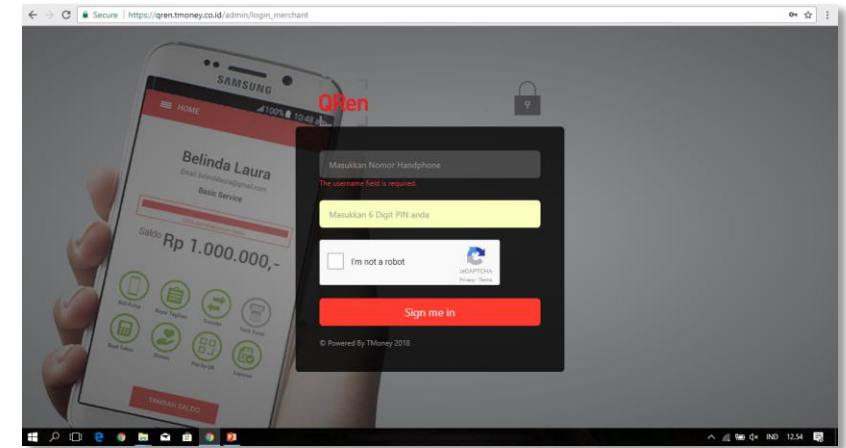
Secure | https://qren.tmoney.co.id/admin/login_merchant

SAMSUNG

HOME 100% 10:48

Belinda Laura

Email: belindalaura@gmail.com

Basic Service

Saldo Rp 1.000.000,-

TAMBAH SALDO

QRen

Masukkan Nomor Handphone

The username field is required.

Masukkan 6 Digit PIN anda

I'm not a robot

reCAPTCHA
Privacy - Terms

Sign me in

© Powered By TMoney 2018

IND 12:54